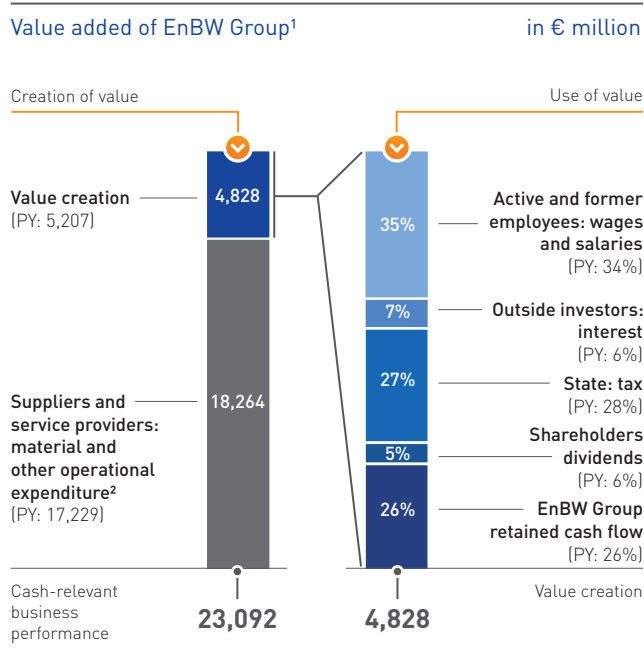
Value added of EnBW Group¹

in € million

Creation of value

Use of value

Value creation (PY: 5,207)

4,828

Suppliers and service providers: material and other operational expenditure² (PY: 17,229)

18,264

35%

Active and former employees: wages and salaries (PY: 34%)

7%

Outside investors: interest (PY: 6%)

27%

State: tax (PY: 28%)

5%

Shareholders dividends (PY: 6%)

26%

EnBW Group retained cash flow (PY: 26%)

Cash-relevant business performance

23,092

4,828

Value creation